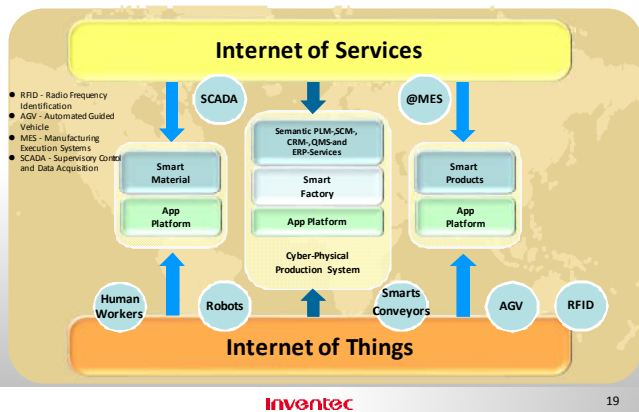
Internet of Services

RFID - Radio Frequency Identification
AGV - Automated Guided Vehicle
MES - Manufacturing Execution Systems
SCADA - Supervisory Control and Data Acquisition

SCADA

@MES

Semantic PLM-,SCM-, CRM-,QMS-and ERP-Services

Smart Factory

App Platform

Cyber-Physical Production System

Smart Material

App Platform

Smart Products

App Platform

Human Workers

Robots

Smarts Conveyors

AGV

RFID

Internet of Things

Inventec

19